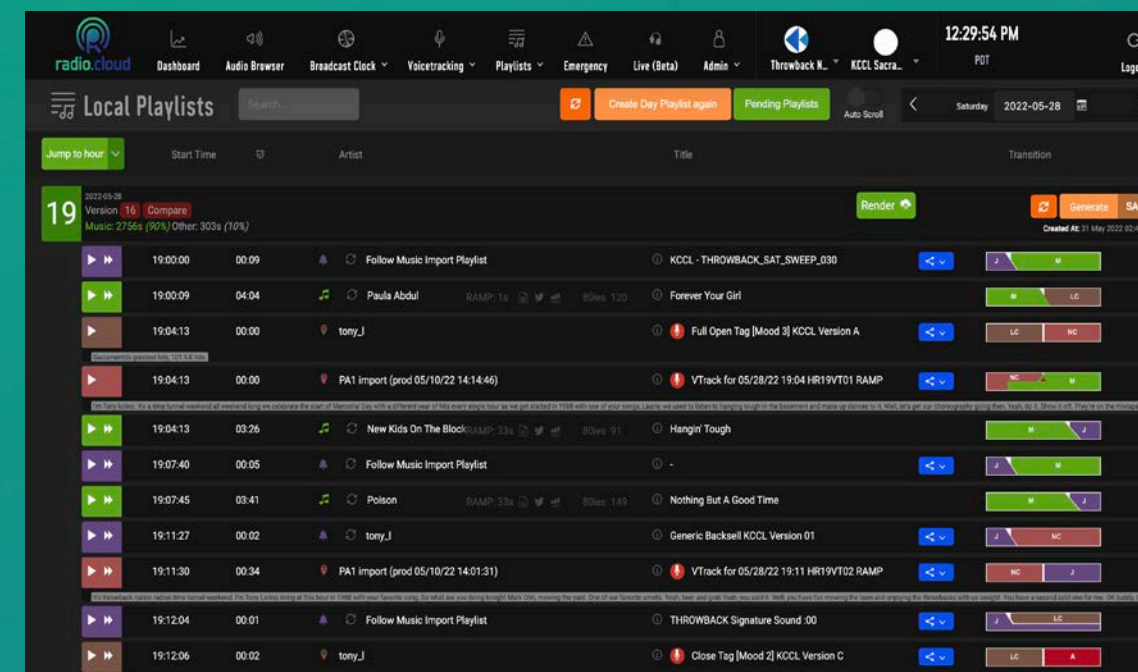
radio.cloud Dashboard Audio Browser Broadcast Clock Voicetracking Playlists Emergency Live (Beta) Admin Throwback N... KCCL Sacra... 12:29:54 PM PDT Logo

Local Playlists Search... Create Day Playlist again Pending Playlists Auto Scroll Saturday 2022-05-28

Jump to hour Start Time Artist Title Transition

19 2022-05-28 Version 16 Compare Music: 2756s (90%) Other: 303s (10%) Render Generate SA Created At: 31 May 2022 02:4

| Start Time | Duration | Artist | Title | Transition |
|---|---|---|---|---|
| 19:00:00 | 00:09 | Follow Music Import Playlist | KCCL - THROWBACK_SAT_SWEEP_030 | J M |
| 19:00:09 | 04:04 | Paula Abdul RAMP: 1s 80ies 120 | Forever Your Girl | M LC |
| 19:04:13 | 00:00 | tony_l | Full Open Tag [Mood 3] KCCL Version A | LC NC |
| 19:04:13 | 00:00 | PA1 import (prod 05/10/22 14:14:46) | VTrack for 05/28/22 19:04 HR19VT01 RAMP | NC M |
| 19:04:13 | 03:26 | New Kids On The Block RAMP: 33s 80ies 91 | Hangin' Tough | M J |
| 19:07:40 | 00:05 | Follow Music Import Playlist | - | J M |
| 19:07:45 | 03:41 | Poison RAMP: 33s 80ies 149 | Nothing But A Good Time | M J |
| 19:11:27 | 00:02 | tony_l | Generic Backsell KCCL Version 01 | J NC |
| 19:11:30 | 00:34 | PA1 import (prod 05/10/22 14:01:31) | VTrack for 05/28/22 19:11 HR19VT02 RAMP | NC J |
| 19:12:04 | 00:01 | Follow Music Import Playlist | THROWBACK Signature Sound :00 | J LC |
| 19:12:06 | 00:02 | tony_l | Close Tag [Mood 2] KCCL Version C | LC A |

Sacramento's greatest hits 101.9 hits

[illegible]